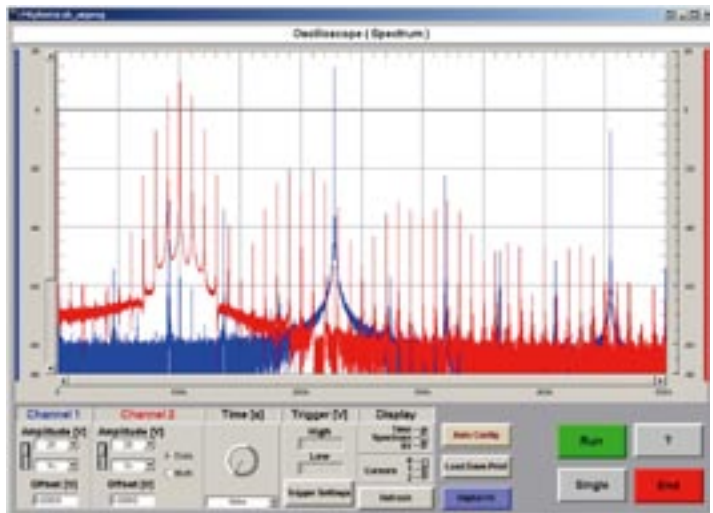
Oscilloscope ( Spectrum )

Channel 1
Amplitude [V]
Offset [V]

Channel 2
Amplitude [V]
Offset [V]
Data
Both

Time [s]

Trigger [V]
High
Low
Trigger Settings

Display
Time
Spectrum
Cursors
Refresh

Auto Config
Load Data Prof
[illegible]

Run
?
Single
End